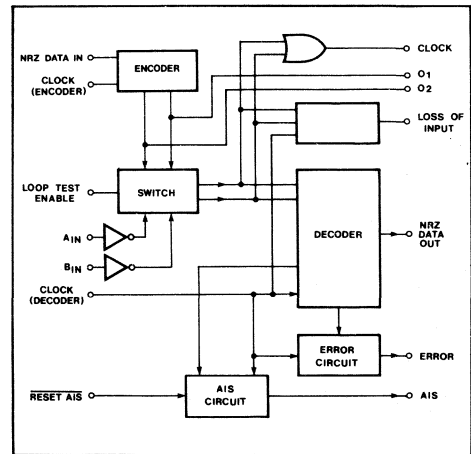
NRZ DATA IN
CLOCK (ENCODER)
ENCODER
CLOCK
O1
O2
LOSS OF INPUT
LOOP TEST ENABLE
SWITCH
$A_{IN}$
$B_{IN}$
DECODER
NRZ DATA OUT
CLOCK (DECODER)
ERROR CIRCUIT
ERROR
$\overline{\text{RESET AIS}}$
AIS CIRCUIT
AIS